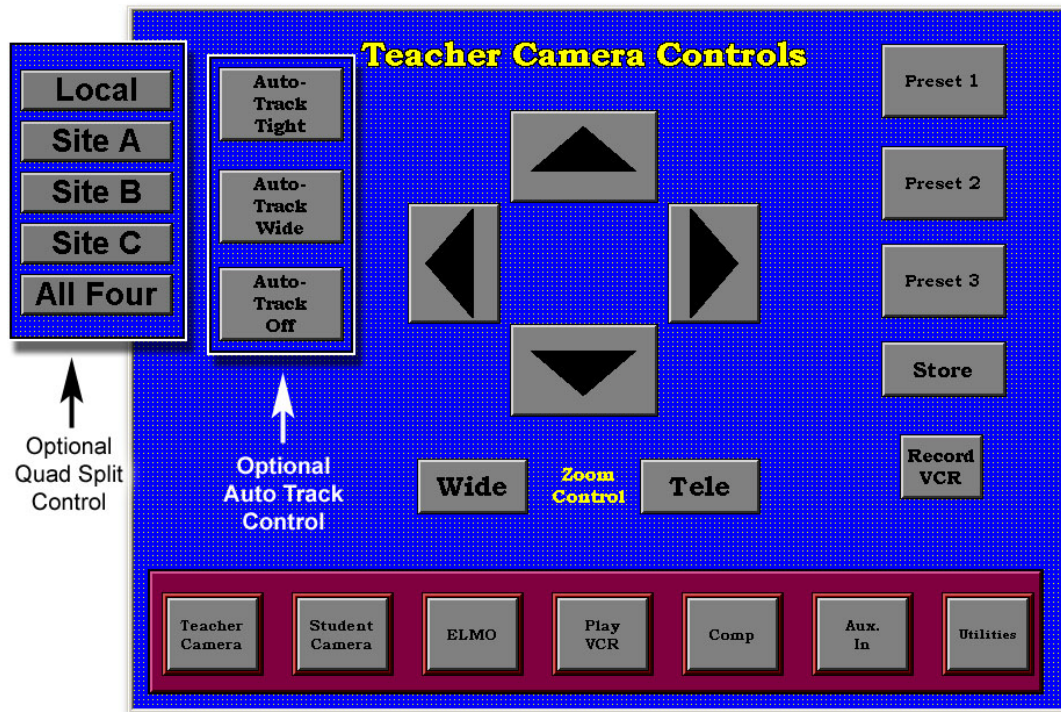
Local
Site A
Site B
Site C
All Four

Optional Quad Split Control

Auto-Track Tight
Auto-Track Wide
Auto-Track Off

Optional Auto Track Control

Teacher Camera Controls

Preset 1
Preset 2
Preset 3
Store

Wide
Zoom Control
Tele

Record VCR

Teacher Camera
Student Camera
ELMO
Play VCR
Comp
Aux. In
Utilities